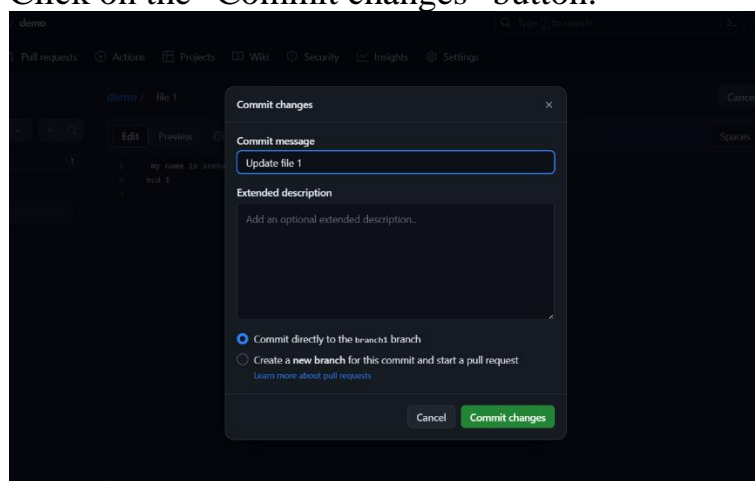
Click on the "Commit changes" button.

demo

Type / to search

Pull requests Actions Projects Wiki Security Insights Settings

demo / file 1

Cancel

Edit Preview

Spaces

1 My name is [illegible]
2 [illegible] 1
3

Commit changes ×

Commit message

Update file 1

Extended description

Add an optional extended description..

Commit directly to the branch1 branch

Create a new branch for this commit and start a pull request

Learn more about pull requests

Cancel Commit changes